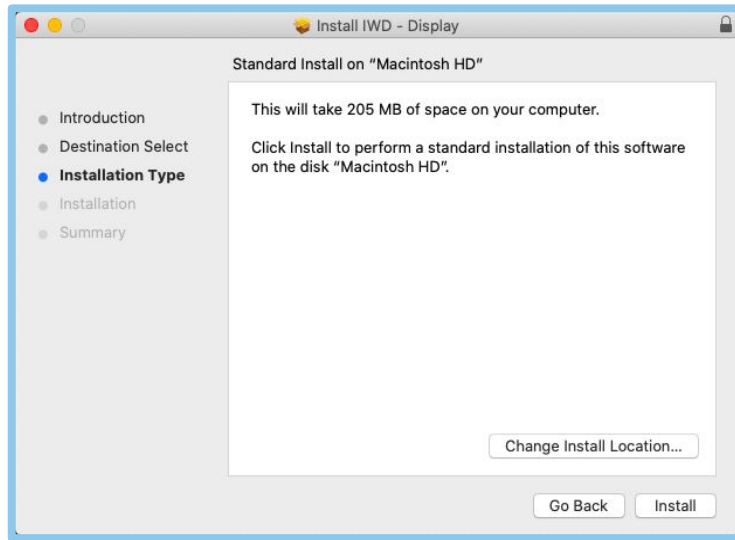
Install IWD - Display

Standard Install on "Macintosh HD"

Introduction
Destination Select
Installation Type
Installation
Summary

This will take 205 MB of space on your computer.

Click Install to perform a standard installation of this software on the disk "Macintosh HD".

Change Install Location...

Go Back
Install